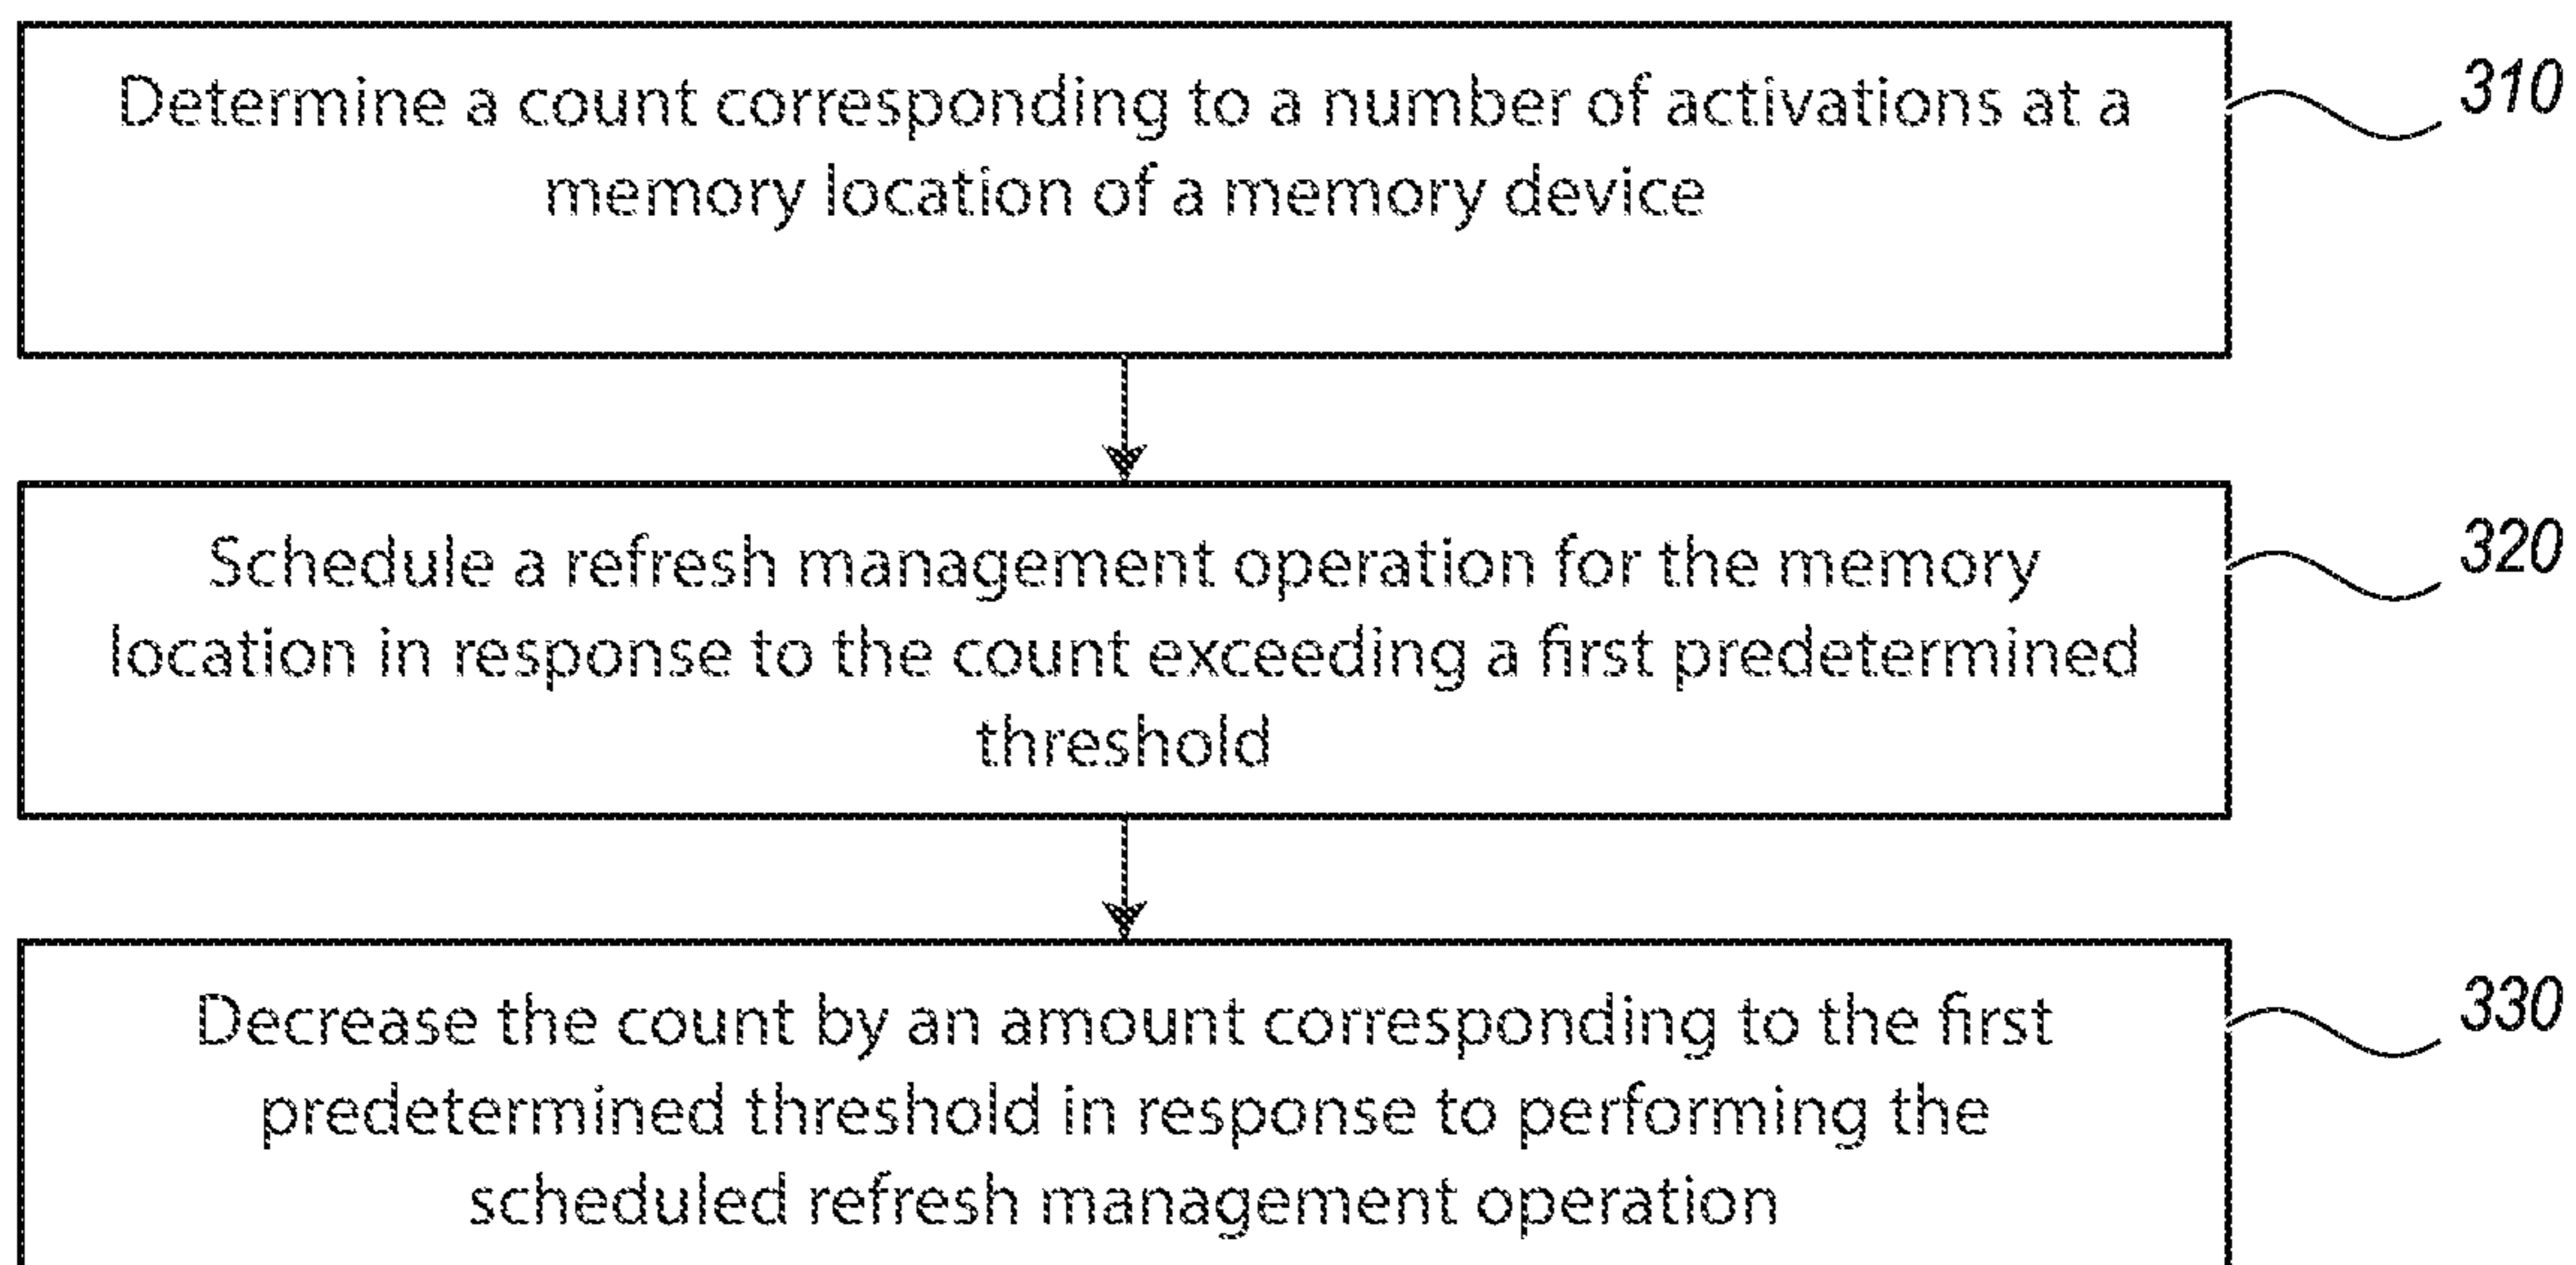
Determine a count corresponding to a number of activations at a memory location of a memory device

310

Schedule a refresh management operation for the memory location in response to the count exceeding a first predetermined threshold

320

Decrease the count by an amount corresponding to the first predetermined threshold in response to performing the scheduled refresh management operation

330